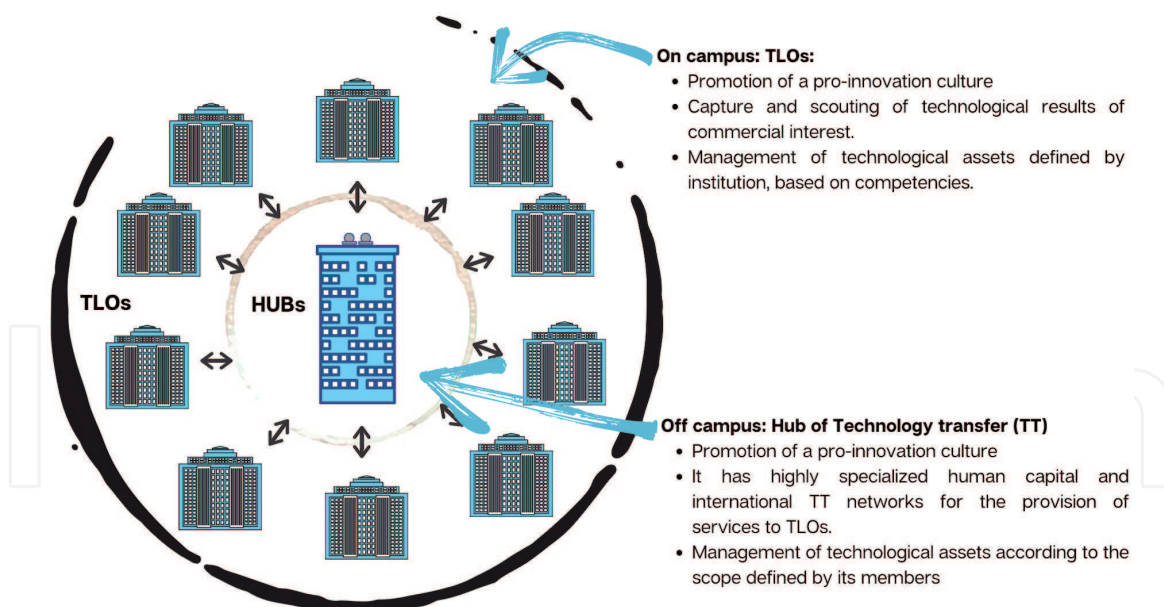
On campus: TLOs:
• Promotion of a pro-innovation culture
• Capture and scouting of technological results of commercial interest.
• Management of technological assets defined by institution, based on competencies.

TLOs

HUBs

Off campus: Hub of Technology transfer (TT)
• Promotion of a pro-innovation culture
• It has highly specialized human capital and international TT networks for the provision of services to TLOs.
• Management of technological assets according to the scope defined by its members